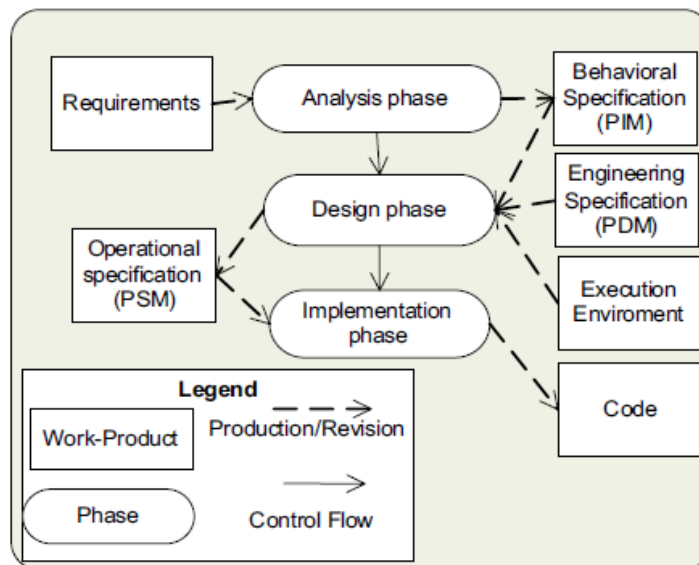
Requirements

Analysis phase

Behavioral Specification (PIM)

Design phase

Engineering Specification (PDM)

Operational specification (PSM)

Implementation phase

Execution Enviroment

Legend

Work-Product

Production/Revision

Phase

Control Flow

Code